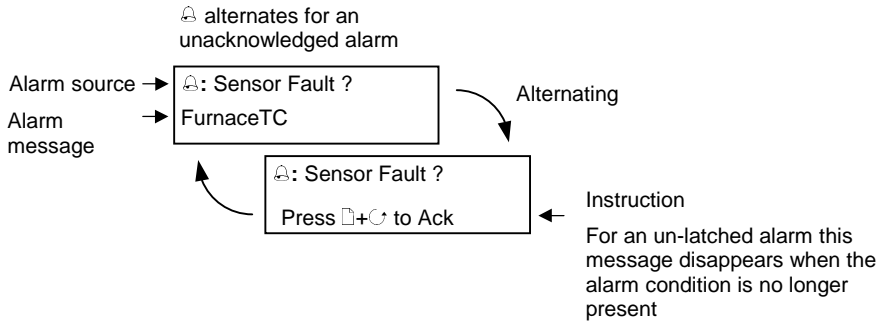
🔔 alternates for an unacknowledged alarm

Alarm source

Alarm message

🔔: Sensor Fault ?

FurnaceTC

Alternating

🔔: Sensor Fault ?

Press 🗋+↻ to Ack

Instruction

For an un-latched alarm this message disappears when the alarm condition is no longer present